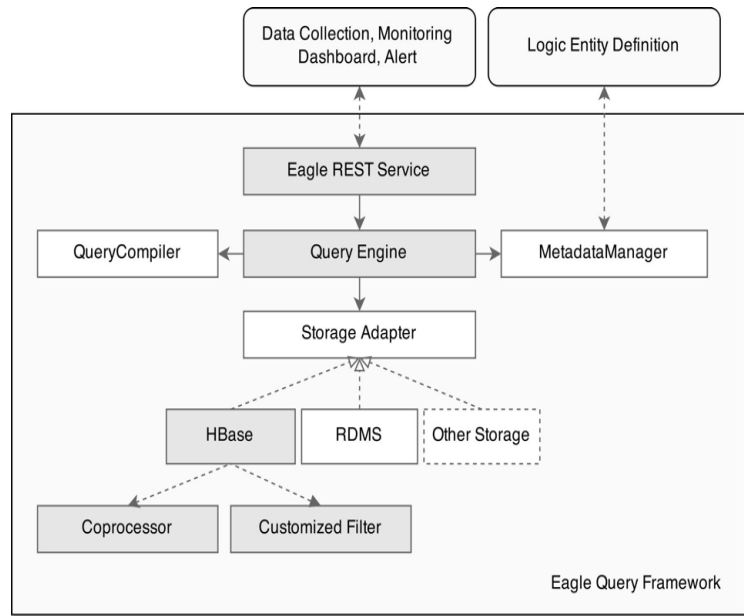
Data Collection, Monitoring Dashboard, Alert

Logic Entity Definition

Eagle REST Service

QueryCompiler

Query Engine

MetadataManager

Storage Adapter

HBase

RDMS

Other Storage

Coprocessor

Customized Filter

Eagle Query Framework